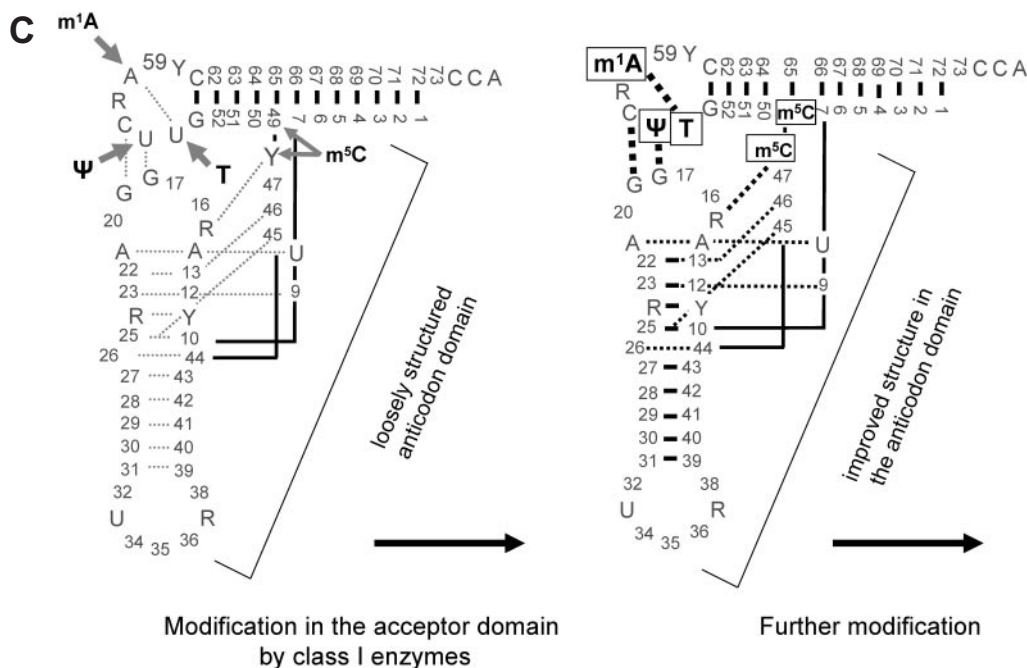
C

m¹A
59 Y
C 62 63 64 65 66 67 68 69 70 71 72 73 C C A
A
R
C
U
U
G 52 51 50 49 7 6 5 4 3 2 1
Ψ
G 17
T
Y
m⁵C
G
20
16
R
47
46
45
A
A
U
22
13
23
12
9
R
Y
25
10
26
44
27
43
28
42
29
41
30
40
31
39
32
38
U
R
34 35 36
loosely structured anticodon domain

m¹A
59 Y
C 62 63 64 65 66 67 68 69 70 71 72 73 C C A
R
C
Ψ
T
G 52 51 50 m⁵C 7 6 5 4 3 2 1
m⁵C
G
G 17
20
16
R
47
46
45
A
A
U
22
13
23
12
9
R
Y
25
10
26
44
27
43
28
42
29
41
30
40
31
39
32
38
U
R
34 35 36
improved structure in the anticodon domain

Modification in the acceptor domain by class I enzymes

Further modification